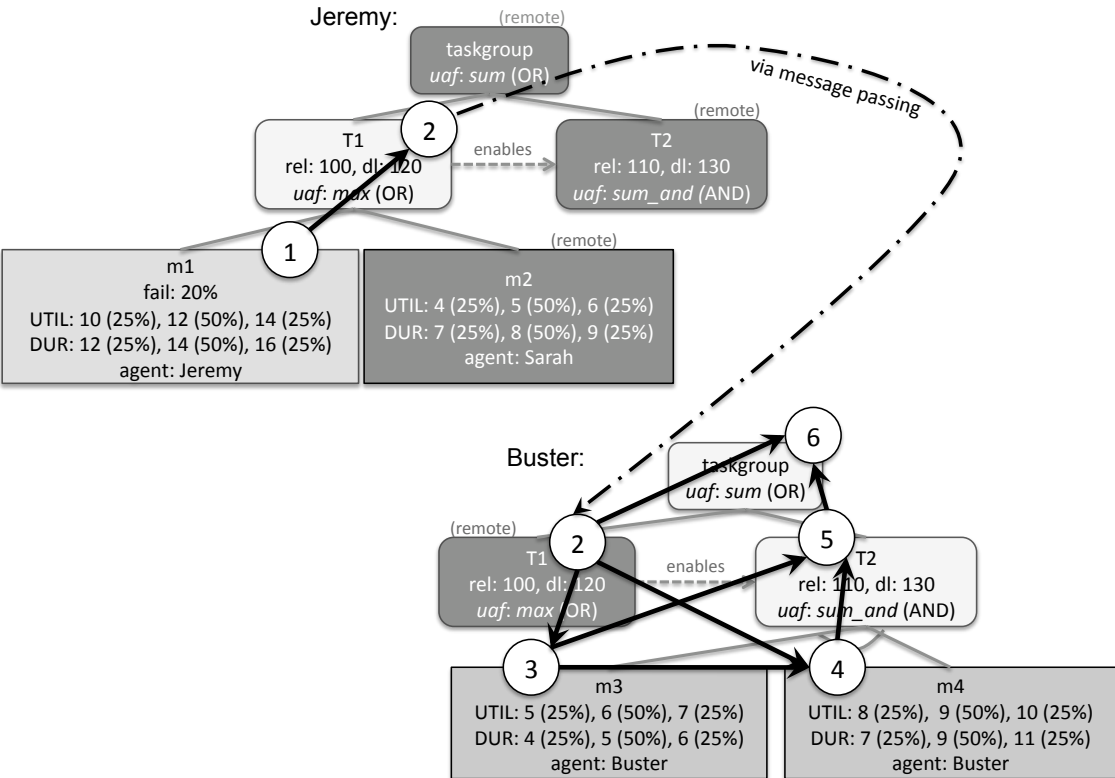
Jeremy:

(remote)

taskgroup
*uaf*: *sum* (OR)

via message passing

2

T1
rel: 100, dl: 120
*uaf*: *max* (OR)

enables

(remote)

T2
rel: 110, dl: 130
*uaf*: *sum_and* (AND)

1

(remote)

m1
fail: 20%
UTIL: 10 (25%), 12 (50%), 14 (25%)
DUR: 12 (25%), 14 (50%), 16 (25%)
agent: Jeremy

m2
UTIL: 4 (25%), 5 (50%), 6 (25%)
DUR: 7 (25%), 8 (50%), 9 (25%)
agent: Sarah

Buster:

6

taskgroup
*uaf*: *sum* (OR)

(remote)

2

5

T1
rel: 100, dl: 120
*uaf*: *max* (OR)

enables

T2
rel: 110, dl: 130
*uaf*: *sum_and* (AND)

3

4

m3
UTIL: 5 (25%), 6 (50%), 7 (25%)
DUR: 4 (25%), 5 (50%), 6 (25%)
agent: Buster

m4
UTIL: 8 (25%), 9 (50%), 10 (25%)
DUR: 7 (25%), 9 (50%), 11 (25%)
agent: Buster